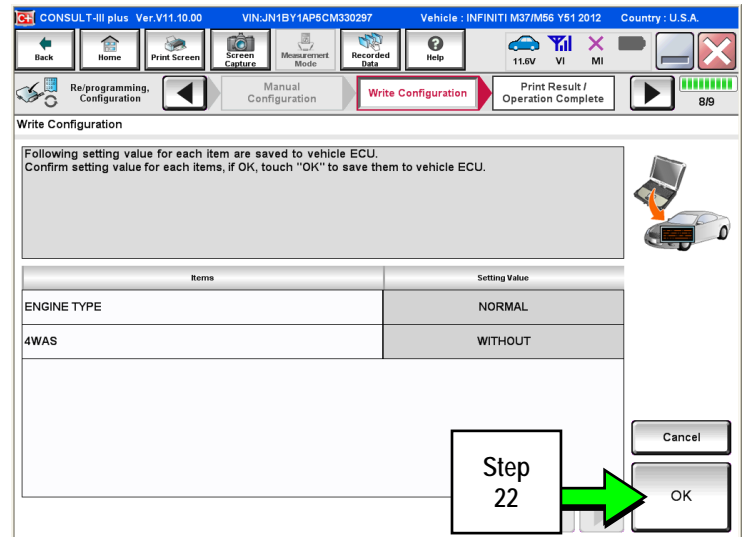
CONSULT-III plus Ver.V11.10.00 VIN:JN1BY1AP5CM330297 Vehicle : INFINITI M37/M56 Y51 2012 Country : U.S.A.

Back Home Print Screen Screen Capture Measurement Mode Recorded Data Help 11.6V VI MI

Re/programming, Configuration Manual Configuration Write Configuration Print Result / Operation Complete 8/9

Write Configuration

Following setting value for each item are saved to vehicle ECU.
Confirm setting value for each items, if OK, touch "OK" to save them to vehicle ECU.

| Items | Setting Value |
|---|---|
| ENGINE TYPE | NORMAL |
| 4WAS | WITHOUT |

Cancel

Step 22

OK